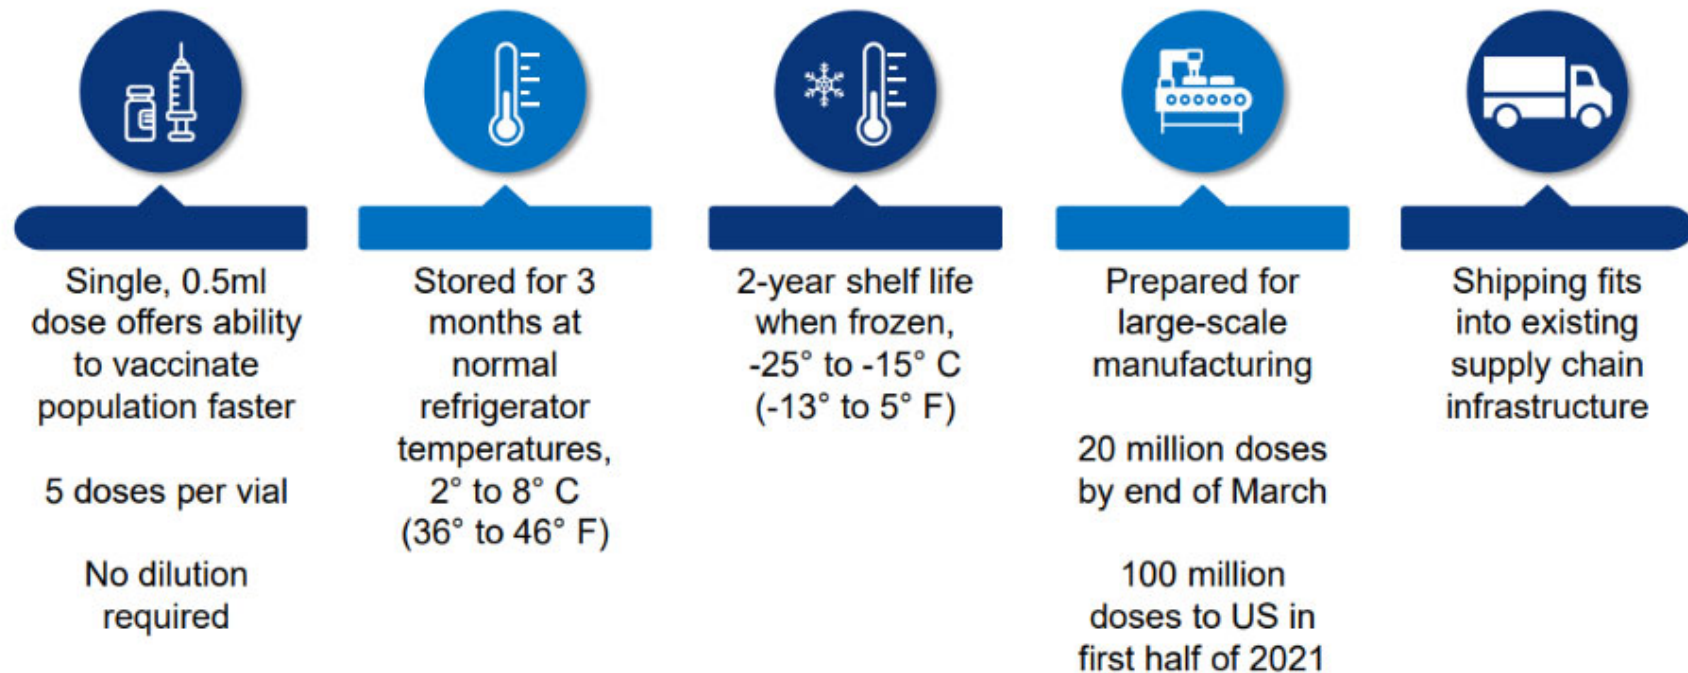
Single, 0.5ml dose offers ability to vaccinate population faster

5 doses per vial

No dilution required

Stored for 3 months at normal refrigerator temperatures, 2° to 8° C (36° to 46° F)

2-year shelf life when frozen, -25° to -15° C (-13° to 5° F)

Prepared for large-scale manufacturing

20 million doses by end of March

100 million doses to US in first half of 2021

Shipping fits into existing supply chain infrastructure